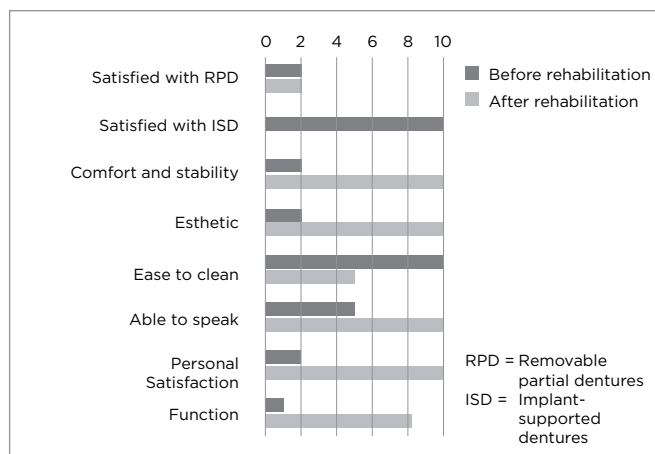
0 2 4 6 8 10

Before rehabilitation
After rehabilitation

Satisfied with RPD
Satisfied with ISD
Comfort and stability
Esthetic
Ease to clean
Able to speak
Personal Satisfaction
Function

RPD = Removable partial dentures
ISD = Implant-supported dentures